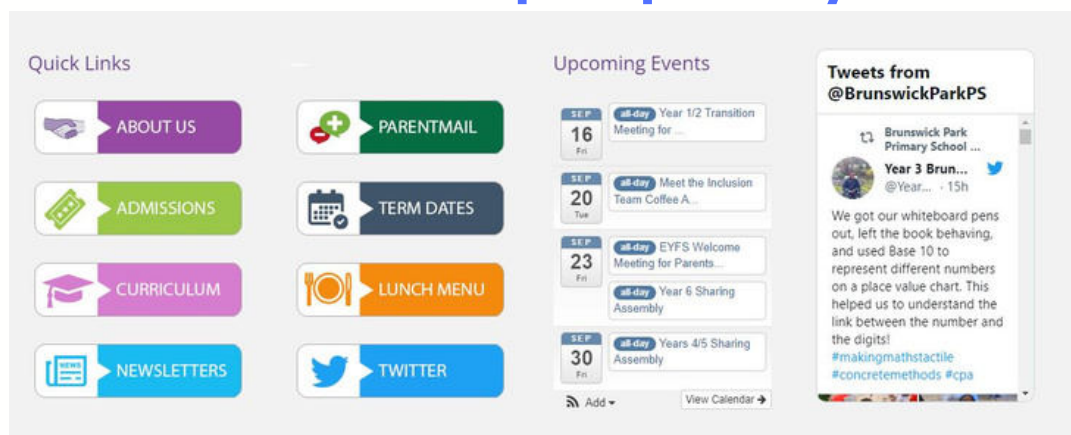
Quick Links

ABOUT US
PARENTMAIL
ADMISSIONS
TERM DATES
CURRICULUM
LUNCH MENU
NEWSLETTERS
TWITTER

Upcoming Events

SEP 16 Fri all-day Year 1/2 Transition Meeting for ...

SEP 20 Tue all-day Meet the Inclusion Team Coffee A...

SEP 23 Fri all-day EYFS Welcome Meeting for Parents...
all-day Year 6 Sharing Assembly

SEP 30 Fri all-day Years 4/5 Sharing Assembly

Add
View Calendar

Tweets from @BrunswickParkPS

Brunswick Park Primary School ...
Year 3 Brun...
@Year... · 15h

We got our whiteboard pens out, left the book behaving, and used Base 10 to represent different numbers on a place value chart. This helped us to understand the link between the number and the digits! #makingmathstactile #concretemethods #cpa